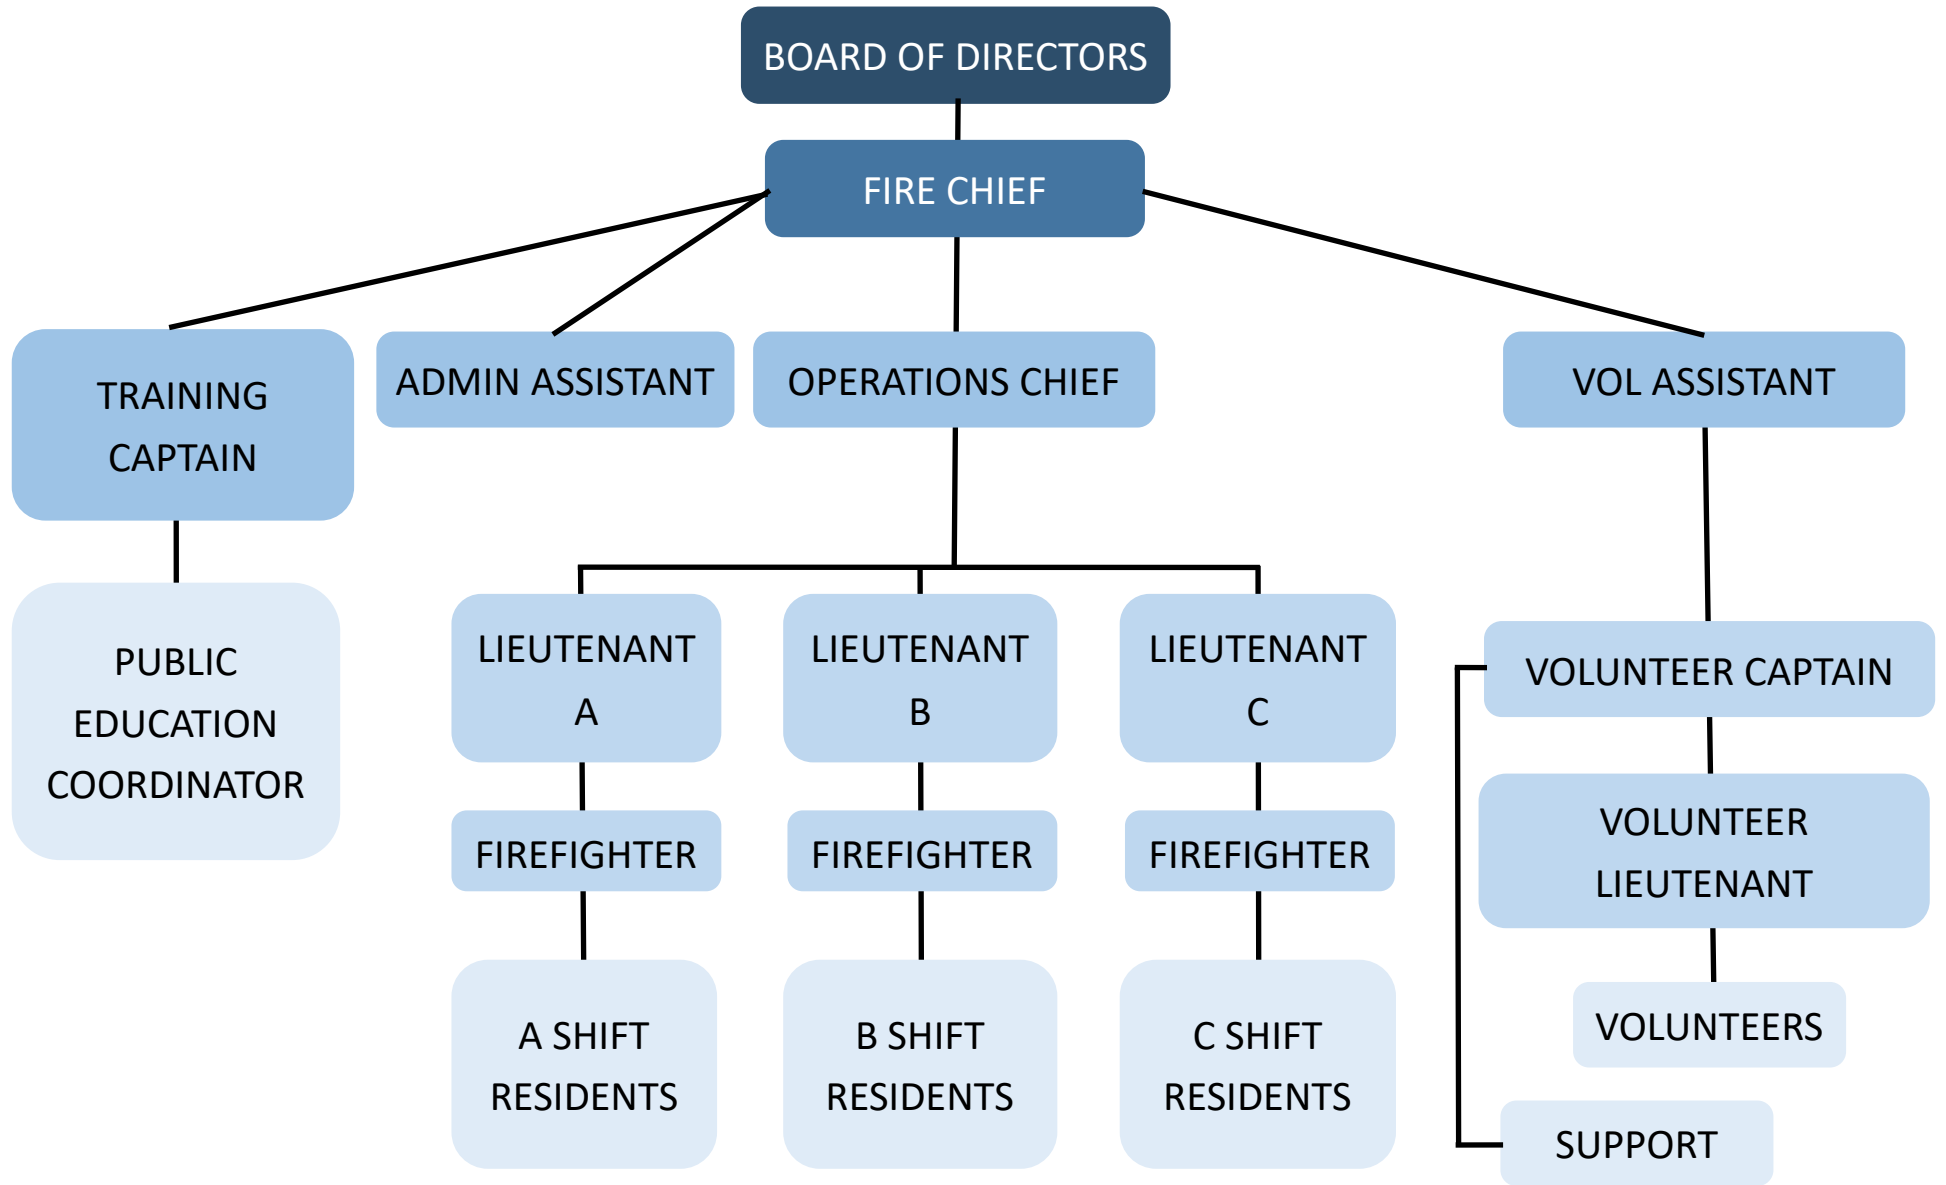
BOARD OF DIRECTORS

FIRE CHIEF

TRAINING CAPTAIN

ADMIN ASSISTANT

OPERATIONS CHIEF

VOL ASSISTANT

PUBLIC EDUCATION COORDINATOR

LIEUTENANT A

LIEUTENANT B

LIEUTENANT C

FIREFIGHTER

FIREFIGHTER

FIREFIGHTER

A SHIFT RESIDENTS

B SHIFT RESIDENTS

C SHIFT RESIDENTS

VOLUNTEER CAPTAIN

VOLUNTEER LIEUTENANT

VOLUNTEERS

SUPPORT